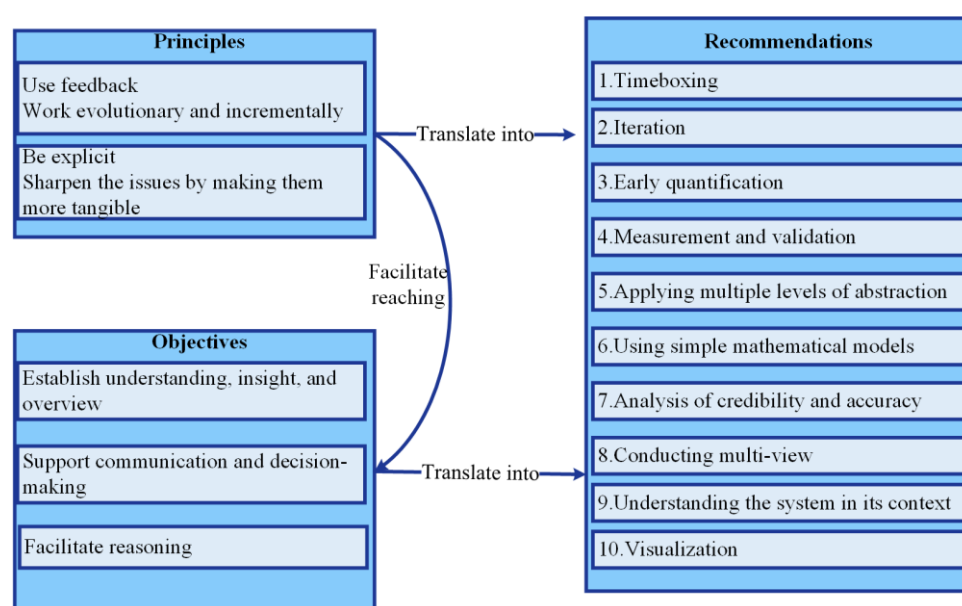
Principles

Use feedback
Work evolutionary and incrementally

Be explicit
Sharpen the issues by making them more tangible

Translate into

Facilitate reaching

Objectives

Establish understanding, insight, and overview

Support communication and decision-making

Facilitate reasoning

Translate into

Recommendations

1.Timeboxing

2.Iteration

3.Early quantification

4.Measurement and validation

5.Applying multiple levels of abstraction

6.Using simple mathematical models

7.Analysis of credibility and accuracy

8.Conducting multi-view

9.Understanding the system in its context

10.Visualization